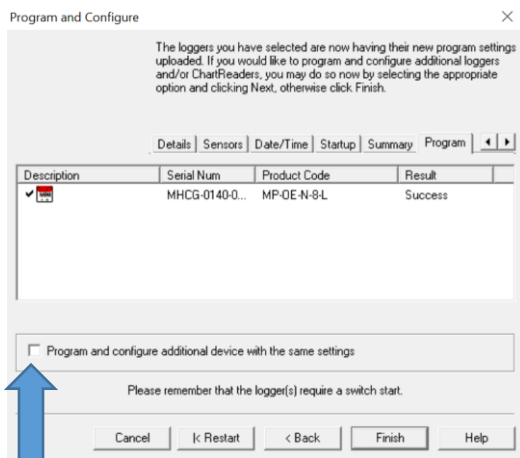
Program and Configure

×

The loggers you have selected are now having their new program settings uploaded. If you would like to program and configure additional loggers and/or ChartReaders, you may do so now by selecting the appropriate option and clicking Next, otherwise click Finish.

Details | Sensors | Date/Time | Startup | Summary | Program

| Description | Serial Num | Product Code | Result |
|---|---|---|---|
| ✔ | MHCG-0140-0... | MP-OE-N-8-L | Success |

Program and configure additional device with the same settings

Please remember that the logger(s) require a switch start.

Cancel | |< Restart | < Back | Finish | Help